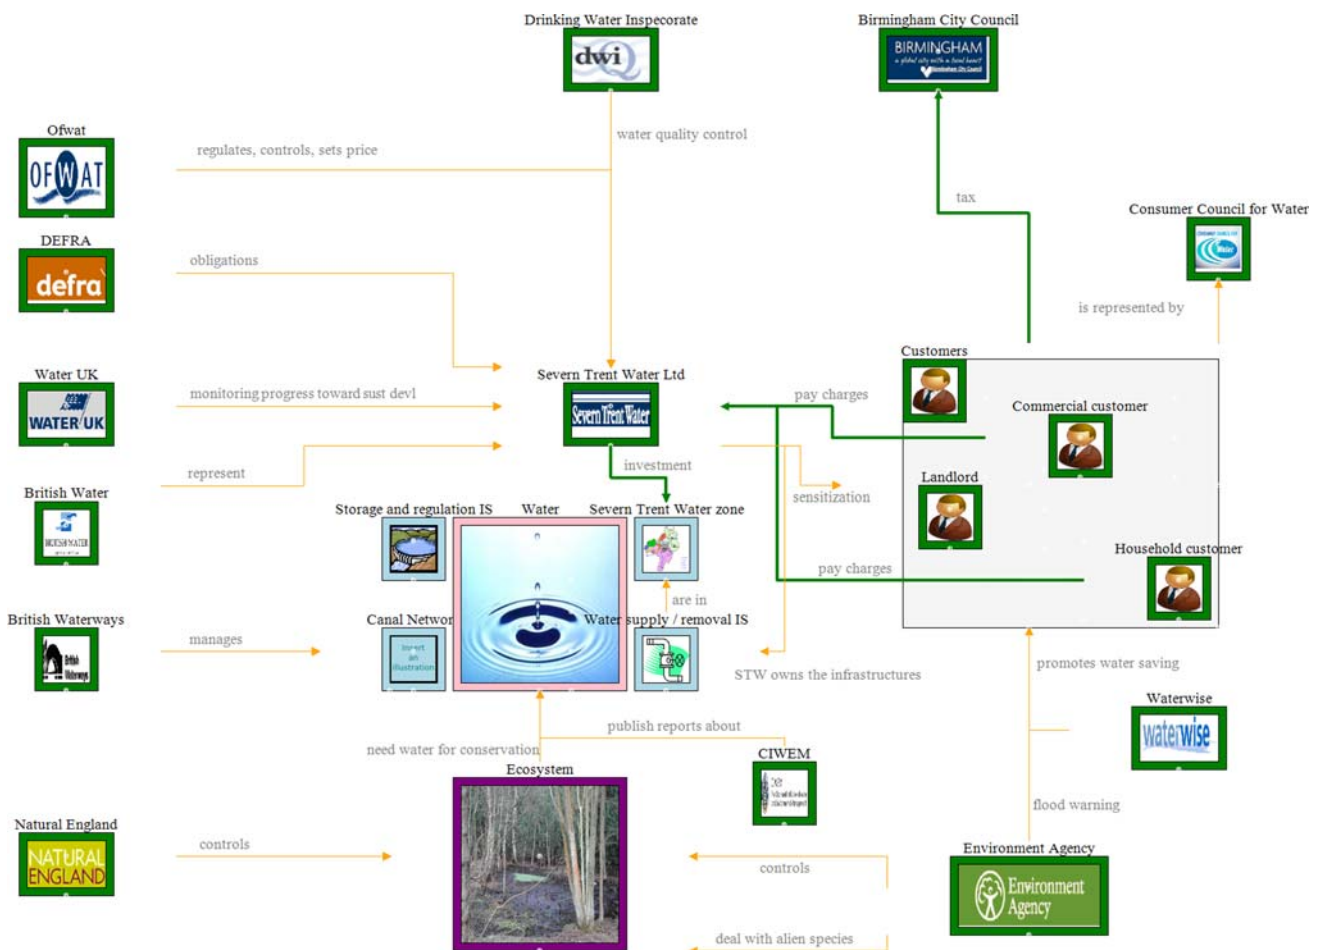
Drinking Water Inspecorate

dwi

Birmingham City Council

BIRMINGHAM

Ofwat

OFWAT

regulates, controls, sets price

water quality control

tax

Consumer Council for Water

DEFRA

defra

obligations

is represented by

Customers

Water UK

WATER UK

monitoring progress toward sust devl

Severn Trent Water Ltd

Severn Trent Water

pay charges

Commercial customer

represent

British Water

investment

sensitization

Landlord

Storage and regulation IS

Water

Severn Trent Water zone

Household customer

pay charges

are in

British Waterways

Canal Networ

Water supply / removal IS

manages

insert an illustration

STW owns the infrastructures

promotes water saving

Waterwise

waterwise

publish reports about

need water for conservation

CIWEM

Ecosystem

flood warning

Natural England

NATURAL ENGLAND

controls

controls

Environment Agency

Environment Agency

deal with alien species